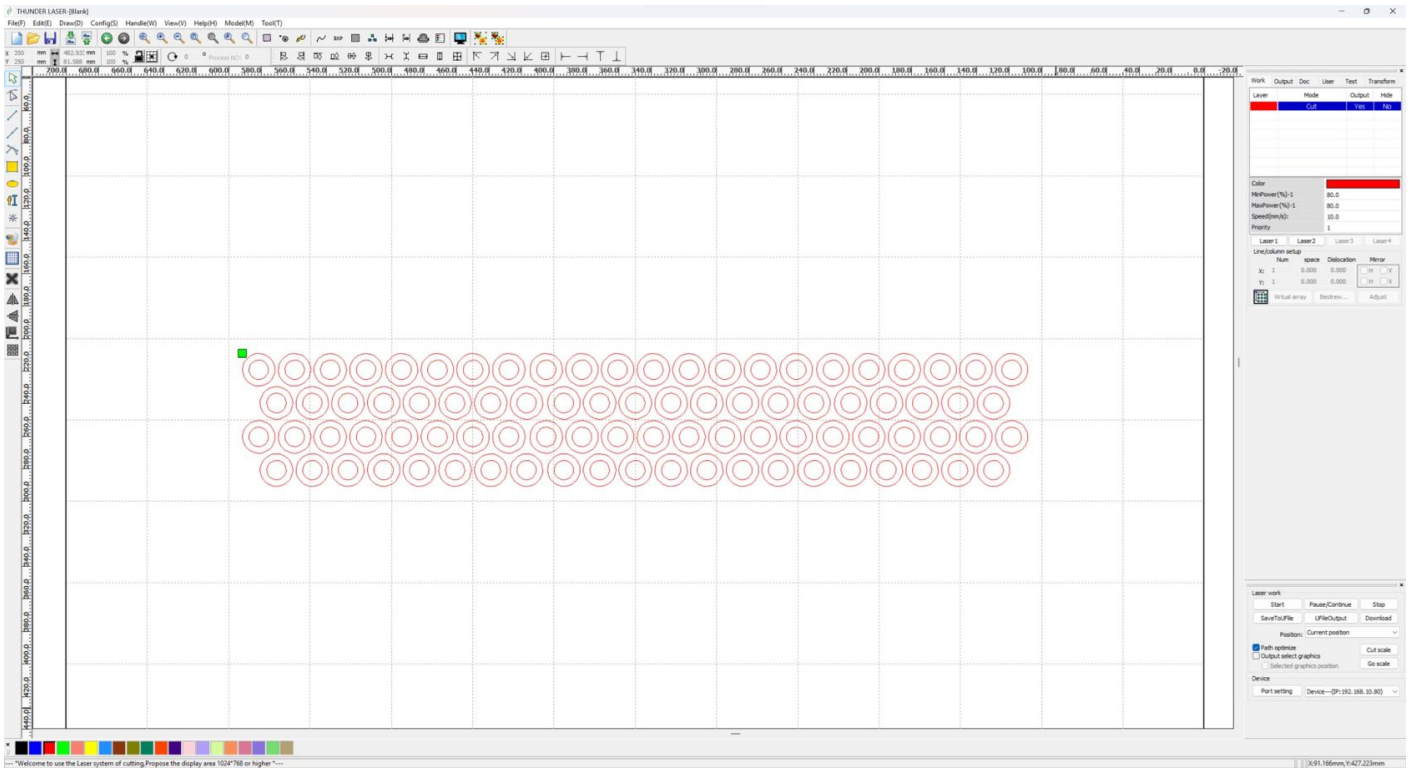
THUNDER LASER-[Blank]

File(F) Edit(E) Draw(D) Config(S) Handle(W) View(V) Help(H) Model(M) Tool(T)

X 250 mm 482.932 mm 100 %
Y 250 mm 81.586 mm 100 %
Process NO: 0

700.0 680.0 660.0 640.0 620.0 600.0 580.0 560.0 540.0 520.0 500.0 480.0 460.0 440.0 420.0 400.0 380.0 360.0 340.0 320.0 300.0 280.0 260.0 240.0 220.0 200.0 180.0 160.0 140.0 120.0 100.0 80.0 60.0 40.0 20.0 0.0 -20.0

60.0 80.0 100.0 120.0 140.0 160.0 180.0 200.0 220.0 240.0 260.0 280.0 300.0 320.0 340.0 360.0 380.0 400.0 420.0 440.0

Work Output Doc User Test Transform

| Layer | Mode | Output | Hide |
|---|---|---|---|
| | Cut | Yes | No |

Color
MinPower(%)-1 80.0
MaxPower(%)-1 80.0
Speed(mm/s): 10.0
Priority 1

Laser1 Laser2 Laser3 Laser4
Line/column setup
Num space Dislocation Mirror
X: 1 0.000 0.000 H V
Y: 1 0.000 0.000 H V
Virtual array Bestrew... Adjust

Laser work
Start Pause/Continue Stop
SaveToUFile UFileOutput Download
Position: Current position
Path optimize
Output select graphics
Selected graphics position
Cut scale
Go scale
Device
Port setting Device---(IP: 192.168.10.80)

--- "Welcome to use the Laser system of cutting.Propose the display area 1024*768 or higher "---
X:91.166mm,Y:427.223mm